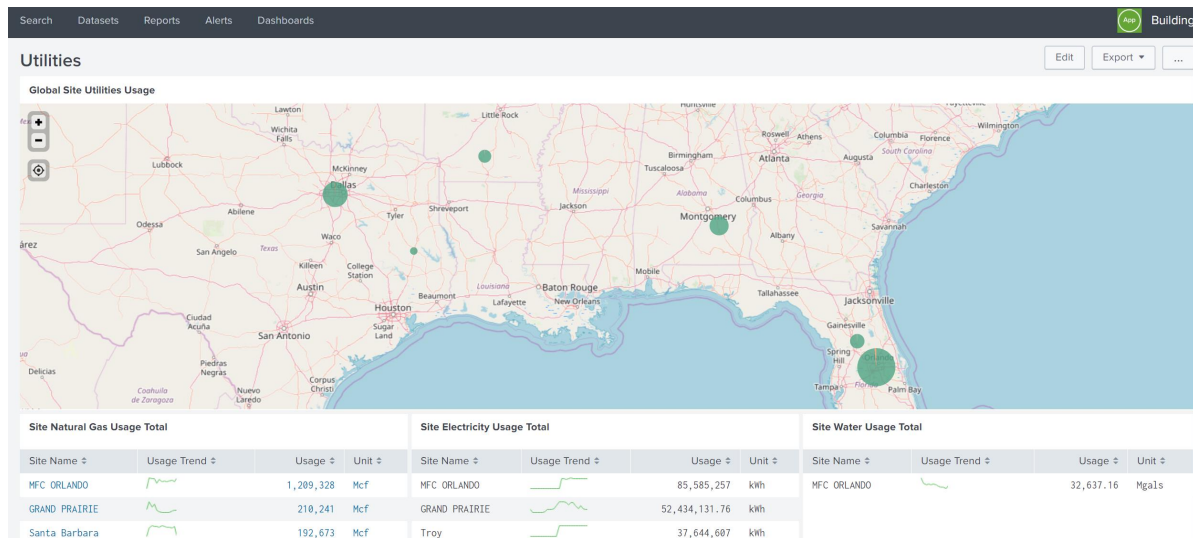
Search Datasets Reports Alerts Dashboards

App Building

Utilities

Edit Export ▾ ...

Global Site Utilities Usage

Lawton
Wichita Falls
Little Rock
Huntsville
Roswell Athens
Columbia Florence
Wilmington
Lubbock
McKinney
Dallas
Birmingham
Tuscaloosa
Atlanta
Augusta
South Carolina
Charleston
Abilene
Tyler
Shreveport
Mississippi
Alabama
Columbus
Georgia
Odessa
Jackson
Montgomery
Savannah
árez
San Angelo
Texas
Waco
Albany
Killeen
College Station
Austin
Louisiana
Baton Rouge
Mobile
Beaumont
Lafayette
New Orleans
Tallahassee
Houston
Jacksonville
Sugar Land
Ciudad Acuña
San Antonio
Gainesville
Spring Hill
Piedras Negras
Delicias
Corpus Christi
Coahuila de Zaragoza
Nuevo Laredo
Tampa
Florida
Palm Bay

Site Natural Gas Usage Total

| Site Name ⇕ | Usage Trend ⇕ | Usage ⇕ | Unit ⇕ |
|---|---|---|---|
| MFC ORLANDO | | 1,209,328 | Mcf |
| GRAND PRAIRIE | | 210,241 | Mcf |
| Santa Barbara | | 192,673 | Mcf |

Site Electricity Usage Total

| Site Name ⇕ | Usage Trend ⇕ | Usage ⇕ | Unit ⇕ |
|---|---|---|---|
| MFC ORLANDO | | 85,585,257 | kWh |
| GRAND PRAIRIE | | 52,434,131.76 | kWh |
| Troy | | 37,644,607 | kWh |

Site Water Usage Total

| Site Name ⇕ | Usage Trend ⇕ | Usage ⇕ | Unit ⇕ |
|---|---|---|---|
| MFC ORLANDO | | 32,637.16 | Mgals |